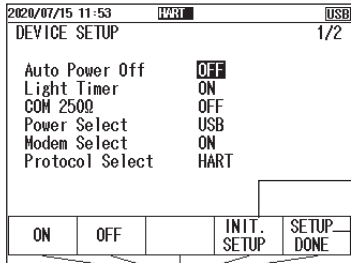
2020/07/15 11:53 HART USB
DEVICE SETUP 1/2

| Auto Power Off | OFF |
|---|---|
| Light Timer | ON |
| COM 250Ω | OFF |
| Power Select | USB |
| Modem Select | ON |
| Protocol Select | HART |

ON OFF INIT. SETUP SETUP DONE